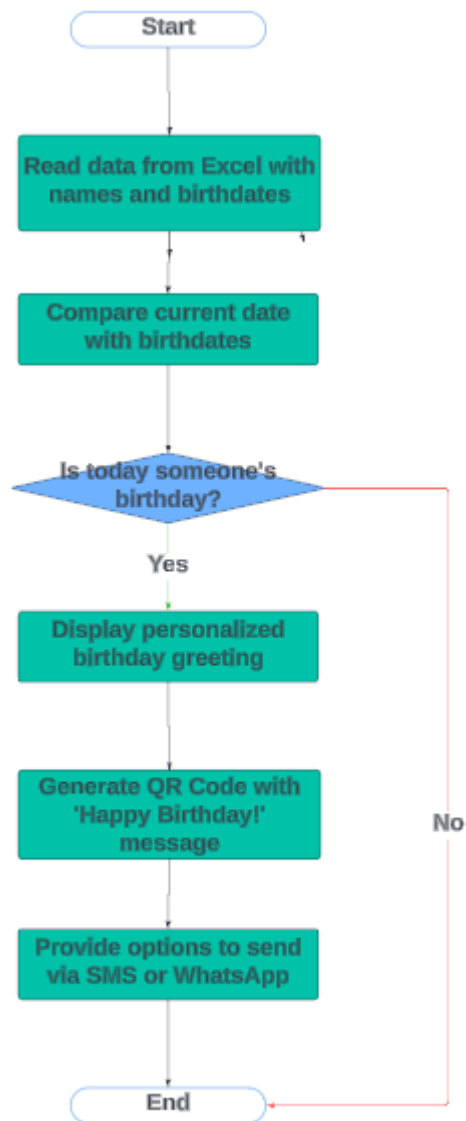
Start

Read data from Excel with names and birthdates

Compare current date with birthdates

Is today someone's birthday?

Yes

Display personalized birthday greeting

Generate QR Code with 'Happy Birthday!' message

Provide options to send via SMS or WhatsApp

No

End